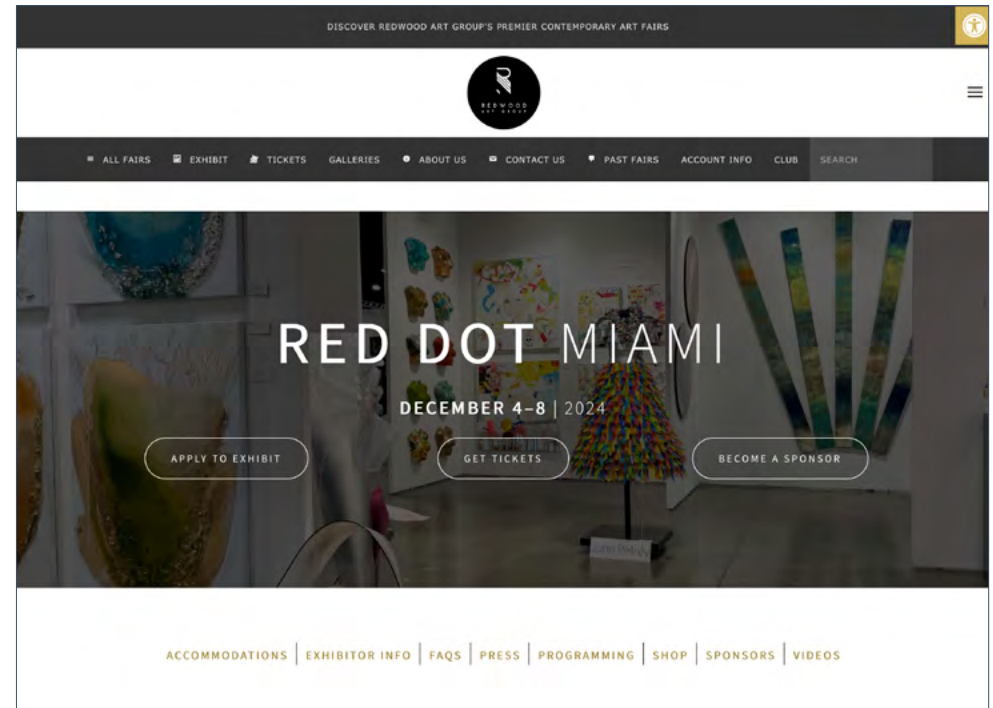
DISCOVER REDWOOD ART GROUP'S PREMIER CONTEMPORARY ART FAIRS

REDWOOD ART GROUP

ALL FAIRS EXHIBIT TICKETS GALLERIES ABOUT US CONTACT US PAST FAIRS ACCOUNT INFO CLUB SEARCH

RED DOT MIAMI

DECEMBER 4–8 | 2024

APPLY TO EXHIBIT GET TICKETS BECOME A SPONSOR

ACCOMMODATIONS | EXHIBITOR INFO | FAQS | PRESS | PROGRAMMING | SHOP | SPONSORS | VIDEOS